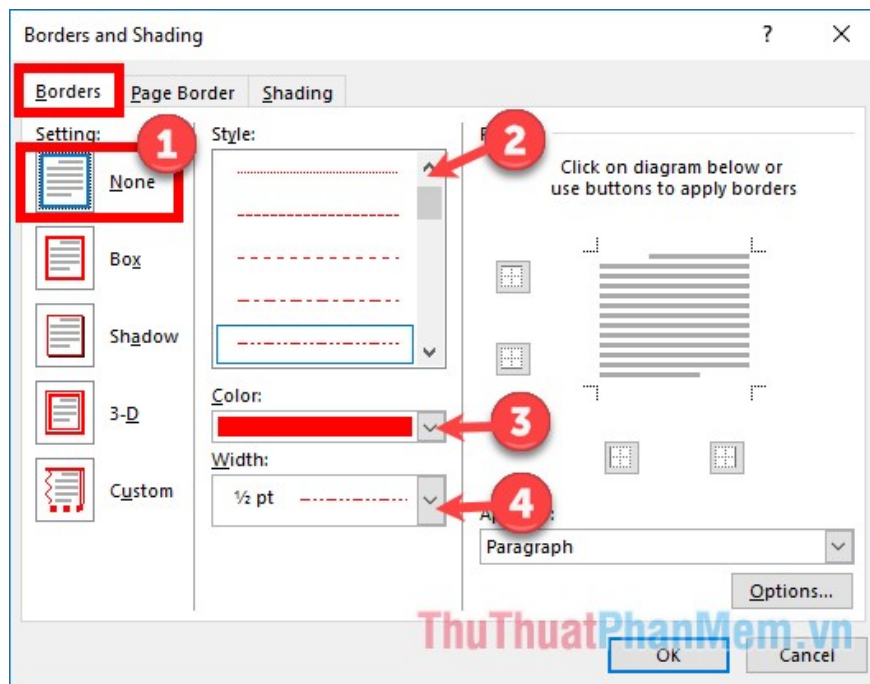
Borders and Shading

?

×

Borders

Page Border

Shading

Setting:

1

None

Box

Shadow

3-D

Custom

Style:

2

Color:

3

Width:

½ pt

4

P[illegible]

Click on diagram below or use buttons to apply borders

Ap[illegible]:

Paragraph

Options...

ThuThuatPhanMem.vn

OK

Cancel